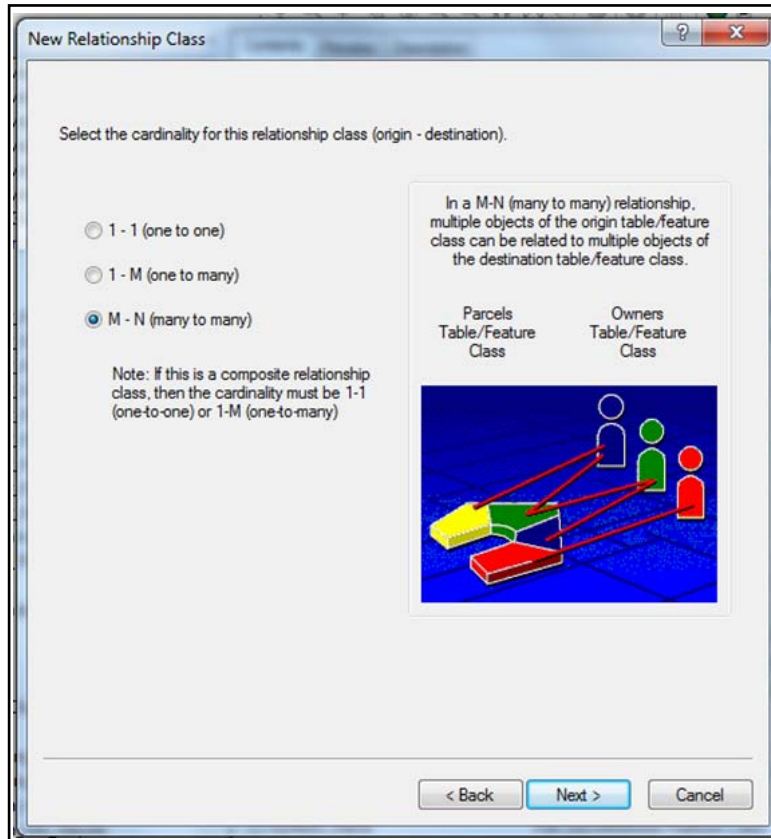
New Relationship Class

?

Select the cardinality for this relationship class (origin - destination).

1 - 1 (one to one)

1 - M (one to many)

M - N (many to many)

Note: If this is a composite relationship class, then the cardinality must be 1-1 (one-to-one) or 1-M (one-to-many)

In a M-N (many to many) relationship, multiple objects of the origin table/feature class can be related to multiple objects of the destination table/feature class.

Parcels Table/Feature Class

Owners Table/Feature Class

< Back

Next >

Cancel